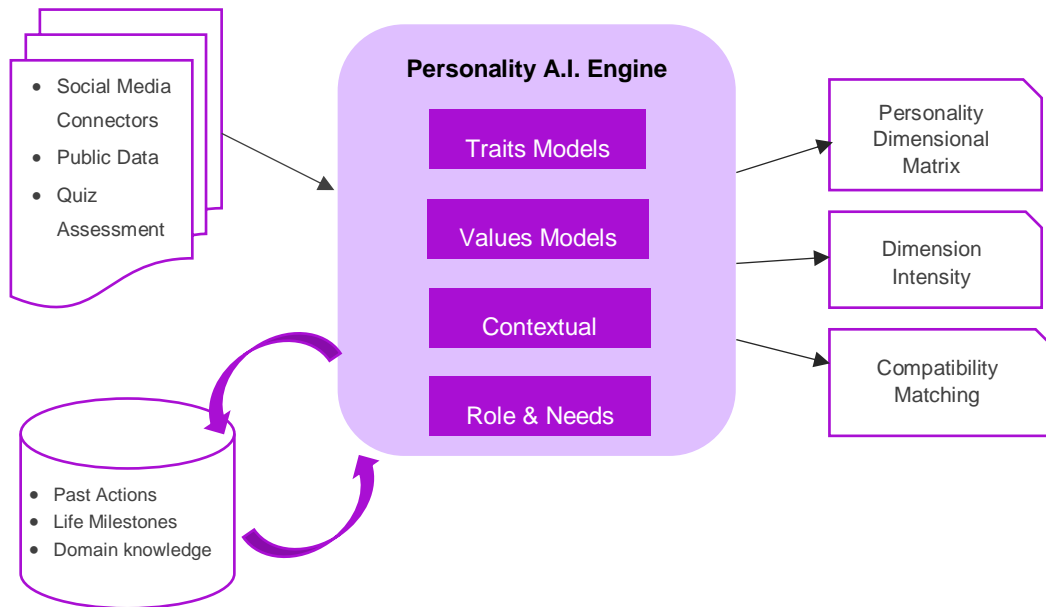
- Social Media Connectors
- Public Data
- Quiz Assessment

Personality A.I. Engine

Traits Models

Values Models

Contextual

Role & Needs

Personality Dimensional Matrix

Dimension Intensity

Compatibility Matching

- Past Actions
- Life Milestones
- Domain knowledge